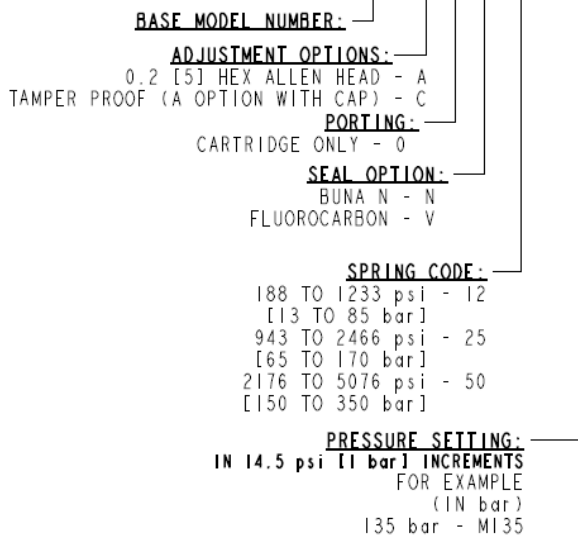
BASE MODEL NUMBER:

ADJUSTMENT OPTIONS:
0.2 [5] HEX ALLEN HEAD - A
TAMPER PROOF (A OPTION WITH CAP) - C

PORTING:
CARTRIDGE ONLY - 0

SEAL OPTION:
BUNA N - N
FLUOROCARBON - V

SPRING CODE:
188 TO 1233 psi - 12
[13 TO 85 bar]
943 TO 2466 psi - 25
[65 TO 170 bar]
2176 TO 5076 psi - 50
[150 TO 350 bar]

PRESSURE SETTING:
IN 14.5 psi [1 bar] INCREMENTS
FOR EXAMPLE
(IN bar)
135 bar - M135